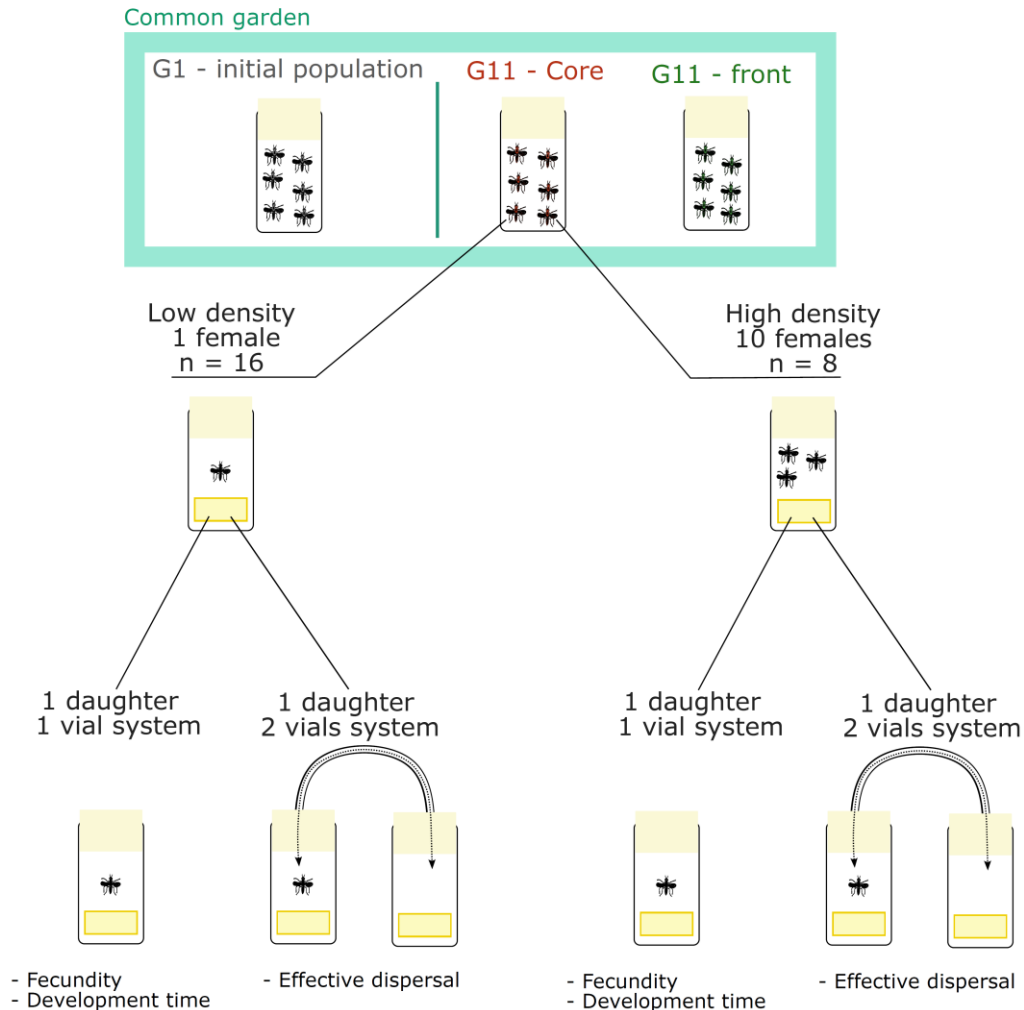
Common garden

G1 - initial population

G11 - Core

G11 - front

Low density
1 female
n = 16

High density
10 females
n = 8

1 daughter
1 vial system

1 daughter
2 vials system

1 daughter
1 vial system

1 daughter
2 vials system

- Fecundity
- Development time

- Effective dispersal

- Fecundity
- Development time

- Effective dispersal